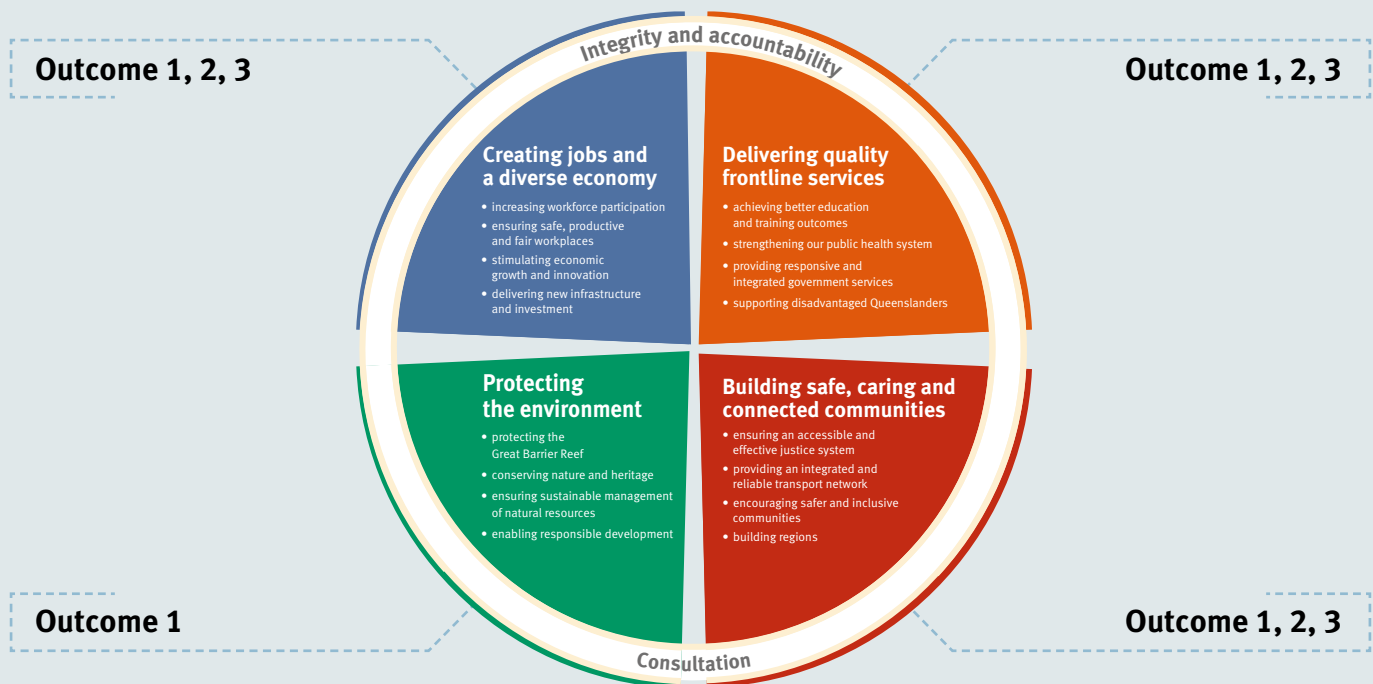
Outcome 1, 2, 3

Integrity and accountability

Outcome 1, 2, 3

Creating jobs and a diverse economy

- increasing workforce participation
- ensuring safe, productive and fair workplaces
- stimulating economic growth and innovation
- delivering new infrastructure and investment

Delivering quality frontline services

- achieving better education and training outcomes
- strengthening our public health system
- providing responsive and integrated government services
- supporting disadvantaged Queenslanders

Protecting the environment

- protecting the Great Barrier Reef
- conserving nature and heritage
- ensuring sustainable management of natural resources
- enabling responsible development

Building safe, caring and connected communities

- ensuring an accessible and effective justice system
- providing an integrated and reliable transport network
- encouraging safer and inclusive communities
- building regions

Outcome 1

Consultation

Outcome 1, 2, 3